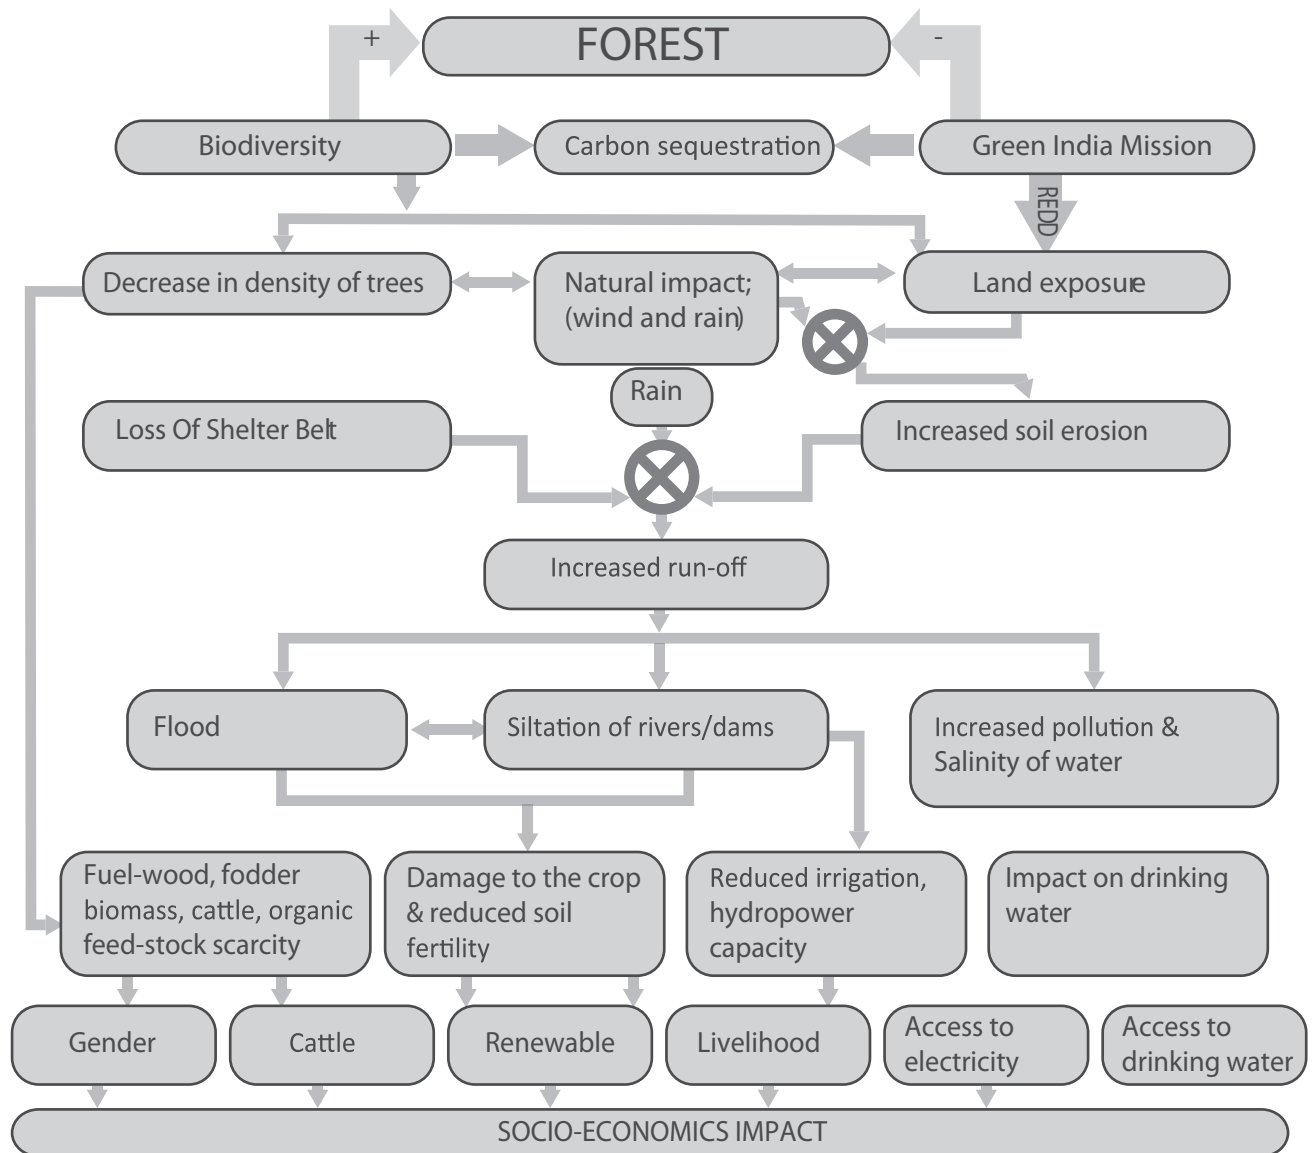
+

FOREST

-

Biodiversity

Carbon sequestration

Green India Mission

REDD

Decrease in density of trees

Natural impact; (wind and rain)

Land exposure

Rain

Loss Of Shelter Belt

Increased soil erosion

Increased run-off

Flood

Siltation of rivers/dams

Increased pollution & Salinity of water

Fuel-wood, fodder biomass, cattle, organic feed-stock scarcity

Damage to the crop & reduced soil fertility

Reduced irrigation, hydropower capacity

Impact on drinking water

Gender

Cattle

Renewable

Livelihood

Access to electricity

Access to drinking water

SOCIO-ECONOMICS IMPACT